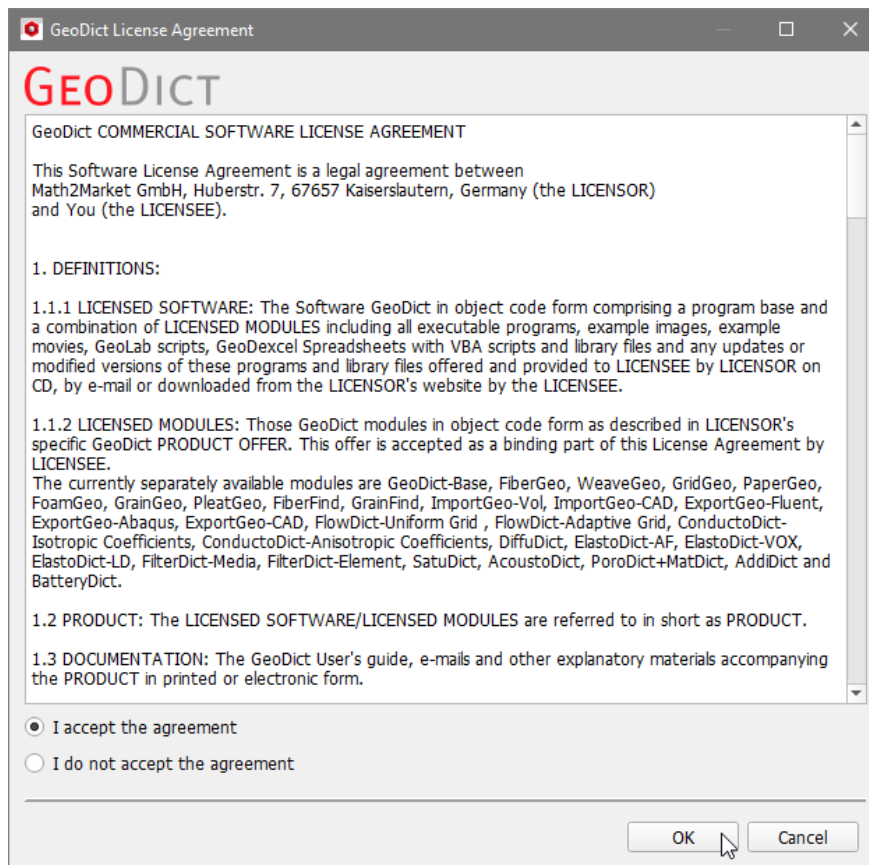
GeoDict License Agreement

GEODICT

GeoDict COMMERCIAL SOFTWARE LICENSE AGREEMENT

This Software License Agreement is a legal agreement between Math2Market GmbH, Huberstr. 7, 67657 Kaiserslautern, Germany (the LICENSOR) and You (the LICENSEE).

1. DEFINITIONS:

1.1.1 LICENSED SOFTWARE: The Software GeoDict in object code form comprising a program base and a combination of LICENSED MODULES including all executable programs, example images, example movies, GeoLab scripts, GeoDexcel Spreadsheets with VBA scripts and library files and any updates or modified versions of these programs and library files offered and provided to LICENSEE by LICENSOR on CD, by e-mail or downloaded from the LICENSOR's website by the LICENSEE.

1.1.2 LICENSED MODULES: Those GeoDict modules in object code form as described in LICENSOR's specific GeoDict PRODUCT OFFER. This offer is accepted as a binding part of this License Agreement by LICENSEE.
The currently separately available modules are GeoDict-Base, FiberGeo, WeaveGeo, GridGeo, PaperGeo, FoamGeo, GrainGeo, PleatGeo, FiberFind, GrainFind, ImportGeo-Vol, ImportGeo-CAD, ExportGeo-Fluent, ExportGeo-Abaqus, ExportGeo-CAD, FlowDict-Uniform Grid , FlowDict-Adaptive Grid, ConductoDict-Isotropic Coefficients, ConductoDict-Anisotropic Coefficients, DiffuDict, ElastoDict-AF, ElastoDict-VOX, ElastoDict-LD, FilterDict-Media, FilterDict-Element, SatuDict, AcoustoDict, PoroDict+MatDict, AddiDict and BatteryDict.

1.2 PRODUCT: The LICENSED SOFTWARE/LICENSED MODULES are referred to in short as PRODUCT.

1.3 DOCUMENTATION: The GeoDict User's guide, e-mails and other explanatory materials accompanying the PRODUCT in printed or electronic form.

I accept the agreement

I do not accept the agreement

OK

Cancel